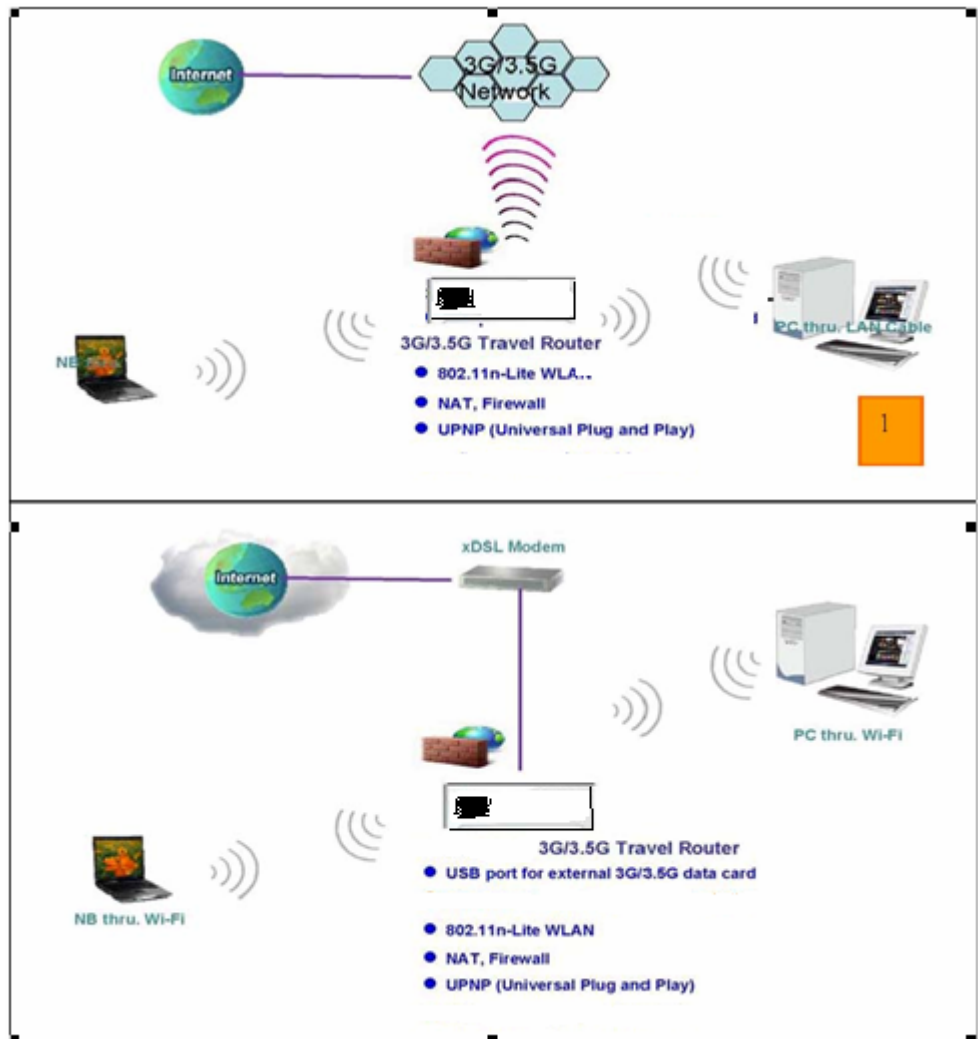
Internet

3G/3.5G Network

NB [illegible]

3G/3.5G Travel Router

802.11n-Lite WLA..

NAT, Firewall

UPNP (Universal Plug and Play)

PC thru. LAN Cable

1

Internet

xDSL Modem

PC thru. Wi-Fi

3G/3.5G Travel Router

USB port for external 3G/3.5G data card

NB thru. Wi-Fi

802.11n-Lite WLAN

NAT, Firewall

UPNP (Universal Plug and Play)